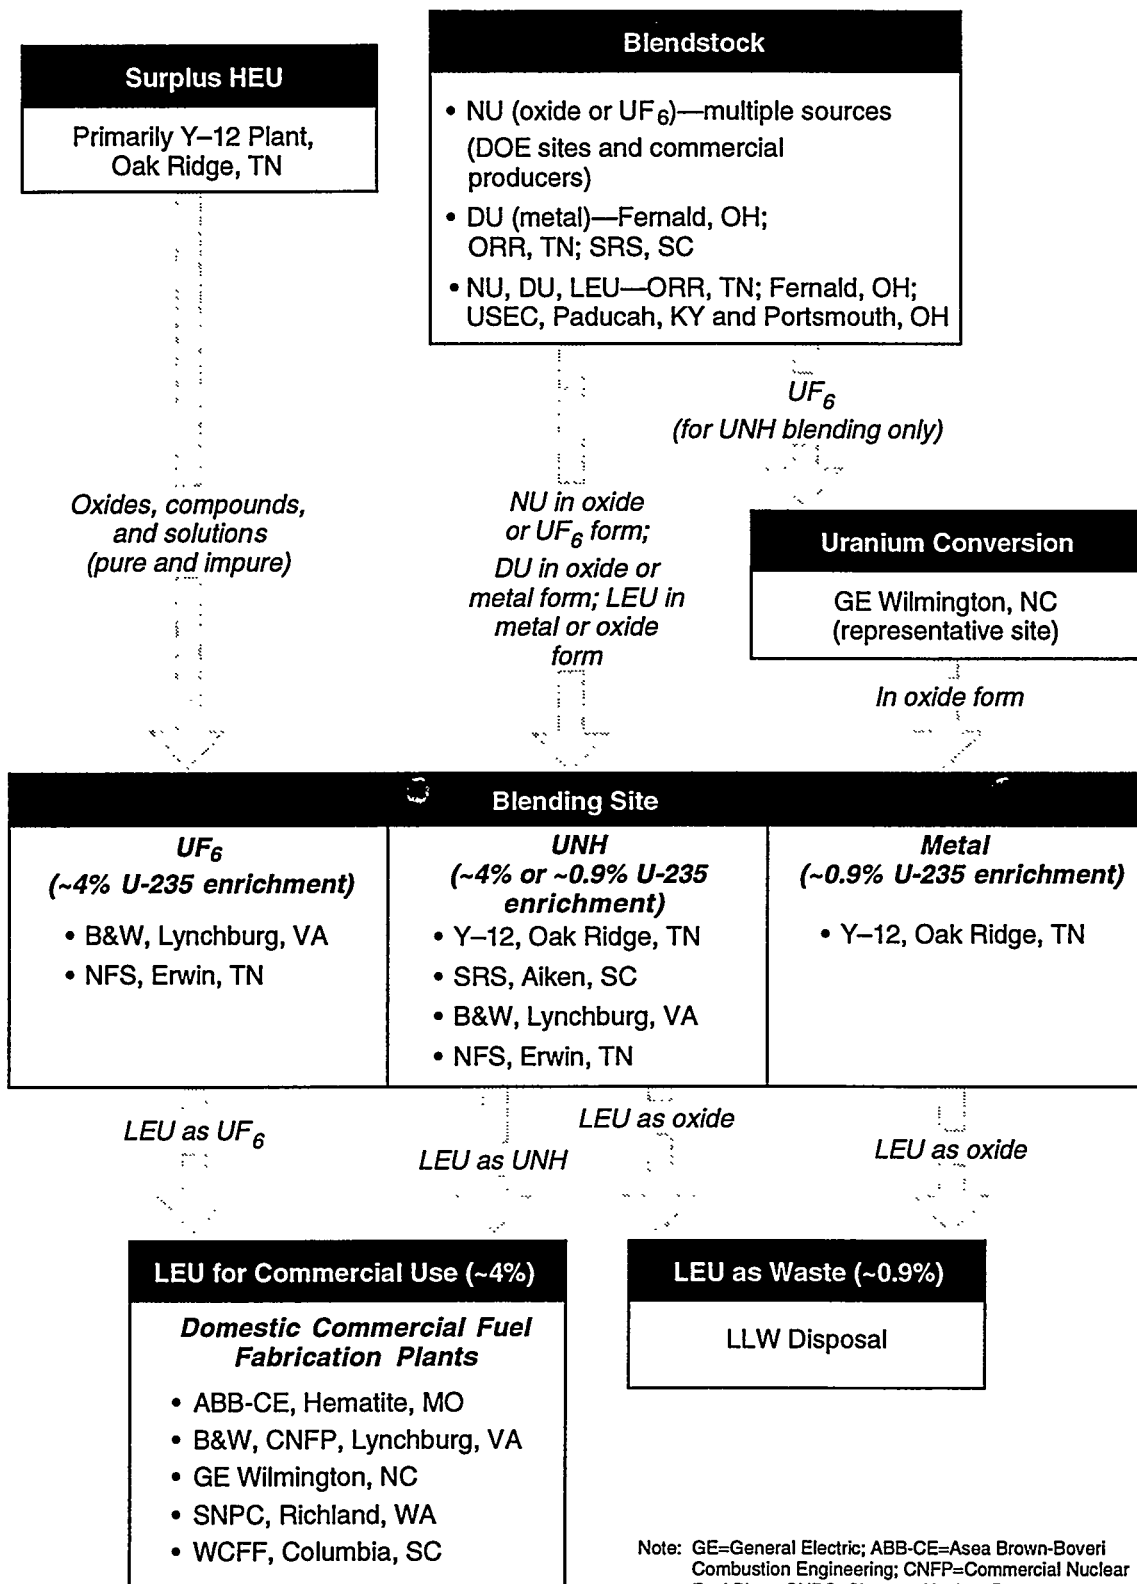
Surplus HEU

Primarily Y–12 Plant, Oak Ridge, TN

Blendstock

• NU (oxide or $UF_6$)—multiple sources (DOE sites and commercial producers)
• DU (metal)—Fernald, OH; ORR, TN; SRS, SC
• NU, DU, LEU—ORR, TN; Fernald, OH; USEC, Paducah, KY and Portsmouth, OH

$UF_6$ (for UNH blending only)

Oxides, compounds, and solutions (pure and impure)

NU in oxide or $UF_6$ form; DU in oxide or metal form; LEU in metal or oxide form

Uranium Conversion

GE Wilmington, NC (representative site)

In oxide form

Blending Site

| $UF_6$ (~4% U-235 enrichment) | UNH (~4% or ~0.9% U-235 enrichment) | Metal (~0.9% U-235 enrichment) |
|---|---|---|
| • B&W, Lynchburg, VA • NFS, Erwin, TN | • Y–12, Oak Ridge, TN • SRS, Aiken, SC • B&W, Lynchburg, VA • NFS, Erwin, TN | • Y–12, Oak Ridge, TN |

LEU as $UF_6$

LEU as UNH

LEU as oxide

LEU as oxide

LEU for Commercial Use (~4%)

Domestic Commercial Fuel Fabrication Plants

• ABB-CE, Hematite, MO
• B&W, CNFP, Lynchburg, VA
• GE Wilmington, NC
• SNPC, Richland, WA
• WCFF, Columbia, SC

LEU as Waste (~0.9%)

LLW Disposal

Note: GE=General Electric; ABB-CE=Asea Brown-Boveri Combustion Engineering; CNFP=Commercial Nuclear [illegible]